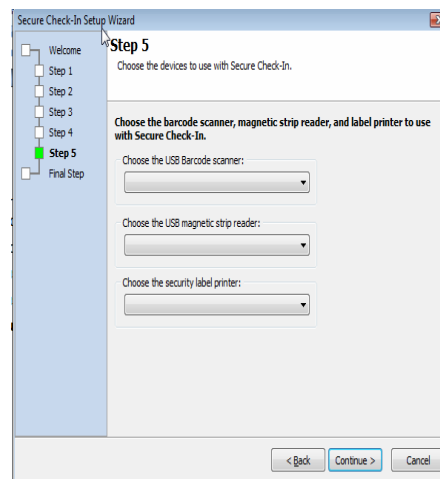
Secure Check-In Setup Wizard

Welcome
Step 1
Step 2
Step 3
Step 4
Step 5
Final Step

Step 5
Choose the devices to use with Secure Check-In.

Choose the barcode scanner, magnetic strip reader, and label printer to use with Secure Check-In.

Choose the USB Barcode scanner:

Choose the USB magnetic strip reader:

Choose the security label printer:

< Back
Continue >
Cancel